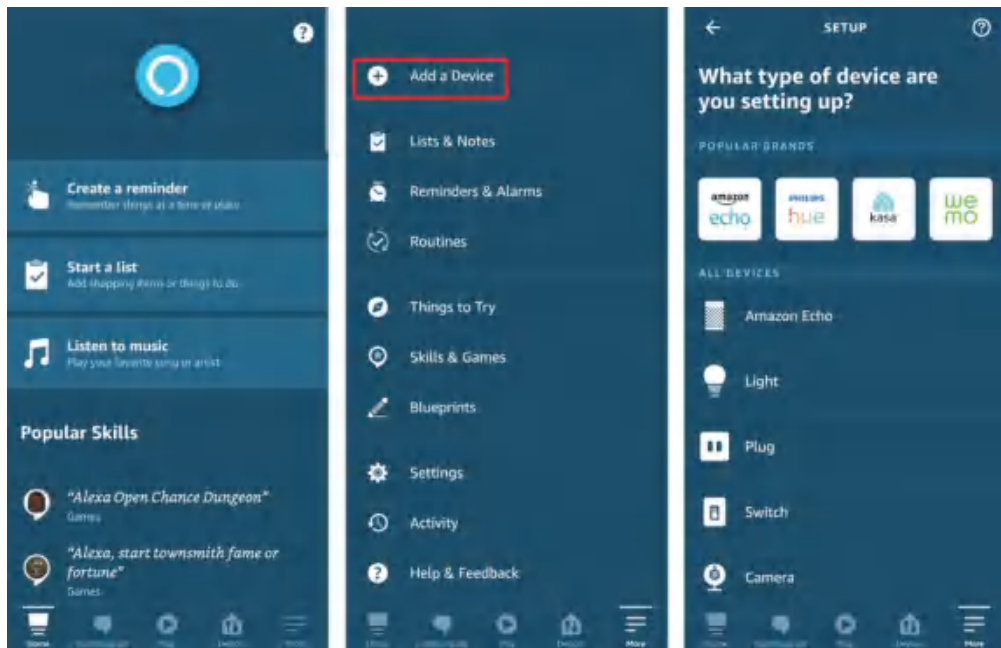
Create a reminder
Remember things at a time or place

Start a list
Add shopping items or things to do

Listen to music
Play your favorite song or artist

Popular Skills

"Alexa Open Chance Dungeon"
Games

"Alexa, start townsmith fame or fortune"
Games

Home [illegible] Play Devices More

Add a Device

Lists & Notes

Reminders & Alarms

Routines

Things to Try

Skills & Games

Blueprints

Settings

Activity

Help & Feedback

Home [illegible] Play Devices More

←
SETUP
?

What type of device are you setting up?

POPULAR BRANDS

amazon echo
PHILIPS hue
kasa
we mo

ALL DEVICES

Amazon Echo

Light

Plug

Switch

Camera

Home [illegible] Play Devices More